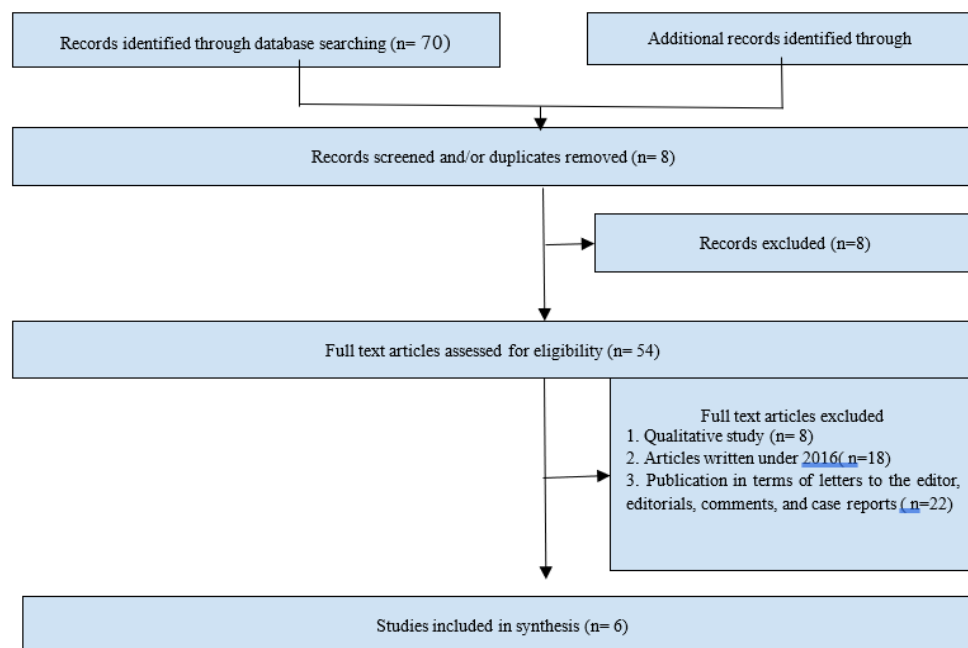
Records identified through database searching (n= 70)

Additional records identified through

Records screened and/or duplicates removed (n= 8)

Records excluded (n=8)

Full text articles assessed for eligibility (n= 54)

Full text articles excluded
1. Qualitative study (n= 8)
2. Articles written under 2016( n=18)
3. Publication in terms of letters to the editor, editorials, comments, and case reports ( n=22)

Studies included in synthesis (n= 6)